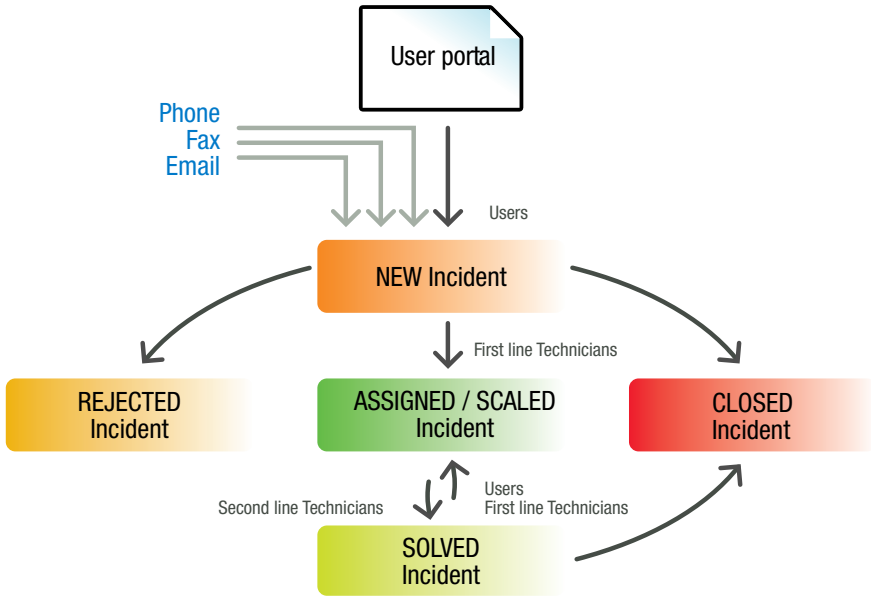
User portal

Phone
Fax
Email

Users

NEW Incident

First line Technicians

REJECTED Incident

ASSIGNED / SCALED Incident

CLOSED Incident

Second line Technicians

Users
First line Technicians

SOLVED Incident